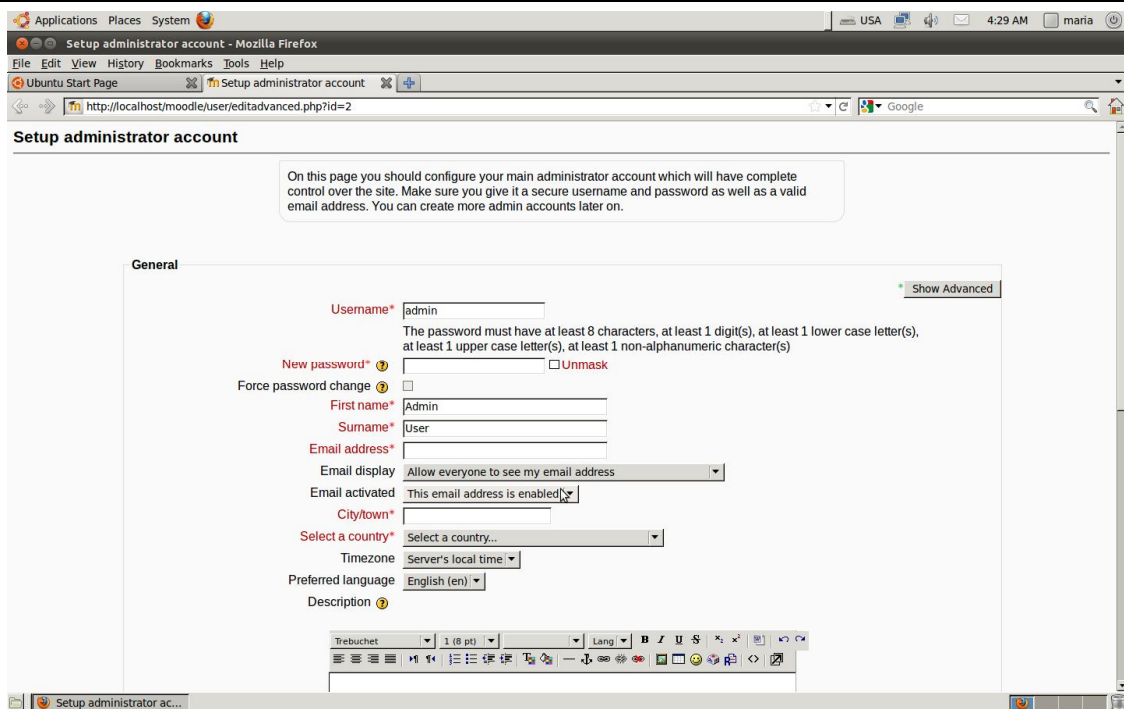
Applications Places System

USA 4:29 AM maria

Setup administrator account - Mozilla Firefox

File Edit View History Bookmarks Tools Help

Ubuntu Start Page

Setup administrator account

http://localhost/moodle/user/editadvanced.php?id=2

Google

Setup administrator account

On this page you should configure your main administrator account which will have complete control over the site. Make sure you give it a secure username and password as well as a valid email address. You can create more admin accounts later on.

General

Show Advanced

Username* admin

The password must have at least 8 characters, at least 1 digit(s), at least 1 lower case letter(s), at least 1 upper case letter(s), at least 1 non-alphanumeric character(s)

New password* Unmask

Force password change

First name* Admin

Surname* User

Email address*

Email display Allow everyone to see my email address

Email activated This email address is enabled

City/town*

Select a country* Select a country...

Timezone Server's local time

Preferred language English (en)

Description

Trebuchet 1 (8 pt) Lang B I U S

Setup administrator ac...